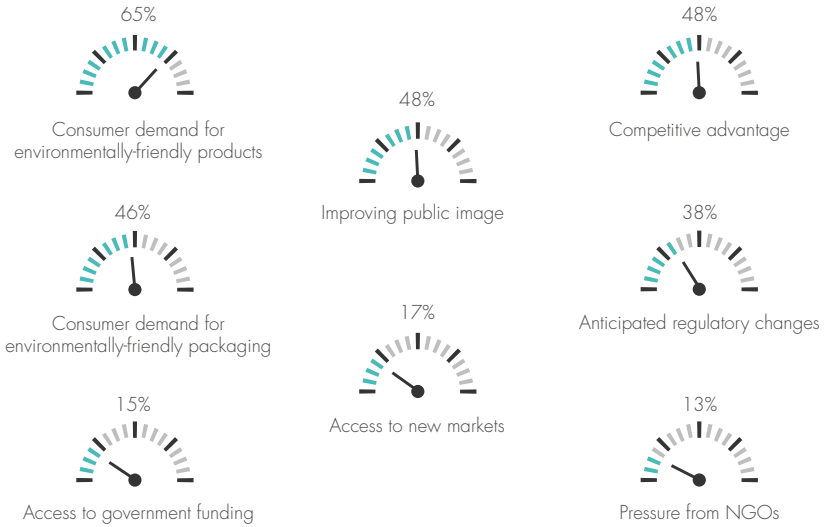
65%
Consumer demand for environmentally-friendly products

48%
Improving public image

48%
Competitive advantage

46%
Consumer demand for environmentally-friendly packaging

17%
Access to new markets

38%
Anticipated regulatory changes

15%
Access to government funding

13%
Pressure from NGOs